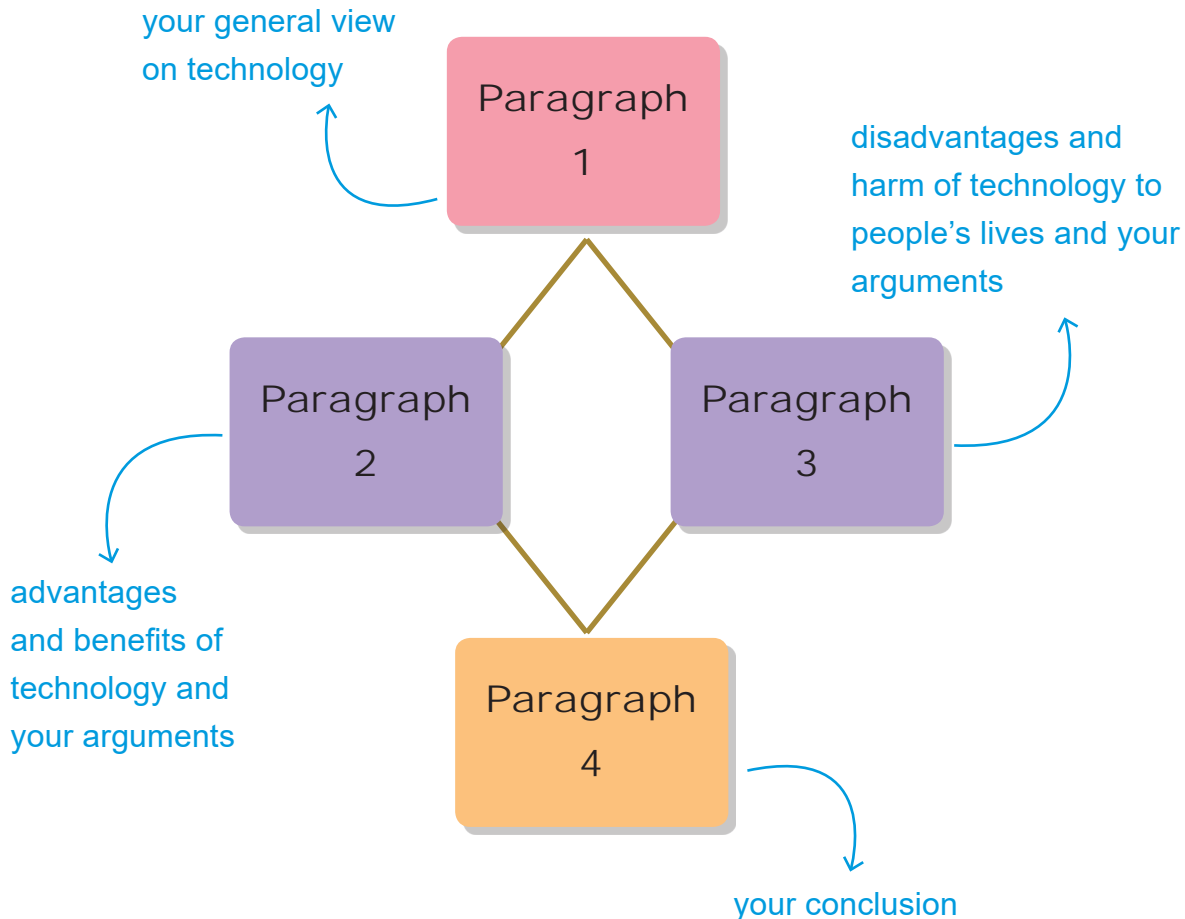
your general view on technology

Paragraph 1

disadvantages and harm of technology to people's lives and your arguments

Paragraph 2

Paragraph 3

advantages and benefits of technology and your arguments

Paragraph 4

your conclusion